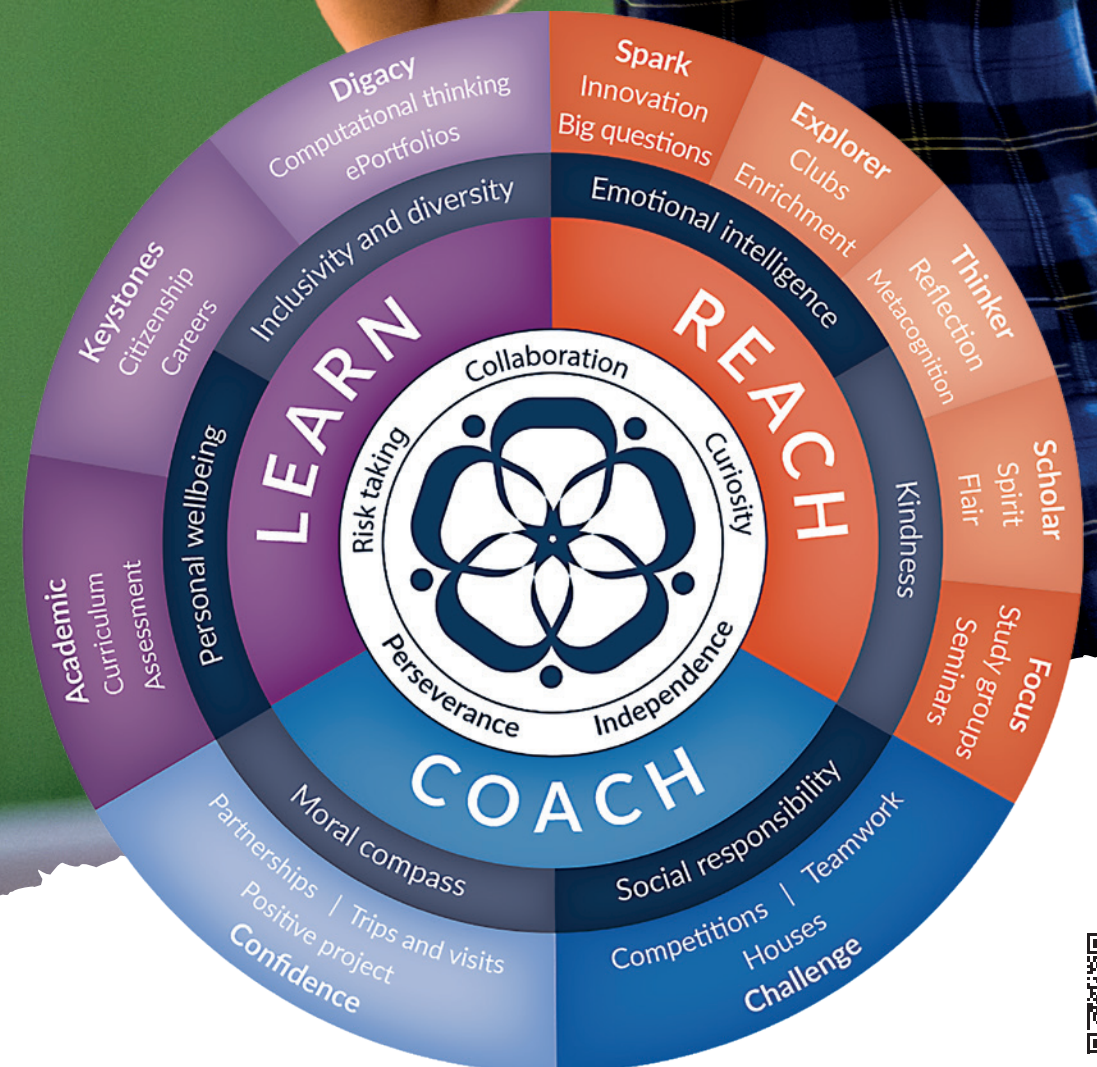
Digacy
Computational thinking
ePortfolios

Spark
Innovation
Big questions

Explorer
Clubs
Enrichment

Thinker
Reflection
Metacognition

Scholar
Spirit
Flair

Focus
Study groups
Seminars

Keystones
Citizenship
Careers

Academic
Curriculum
Assessment

Inclusivity and diversity

Emotional intelligence

Kindness

Personal wellbeing

Moral compass

Social responsibility

LEARN

REACH

COACH

Collaboration

Curiosity

Independence

Perseverance

Risk taking

Partnerships | Trips and visits
Positive project
Confidence

Competitions | Teamwork
Houses
Challenge